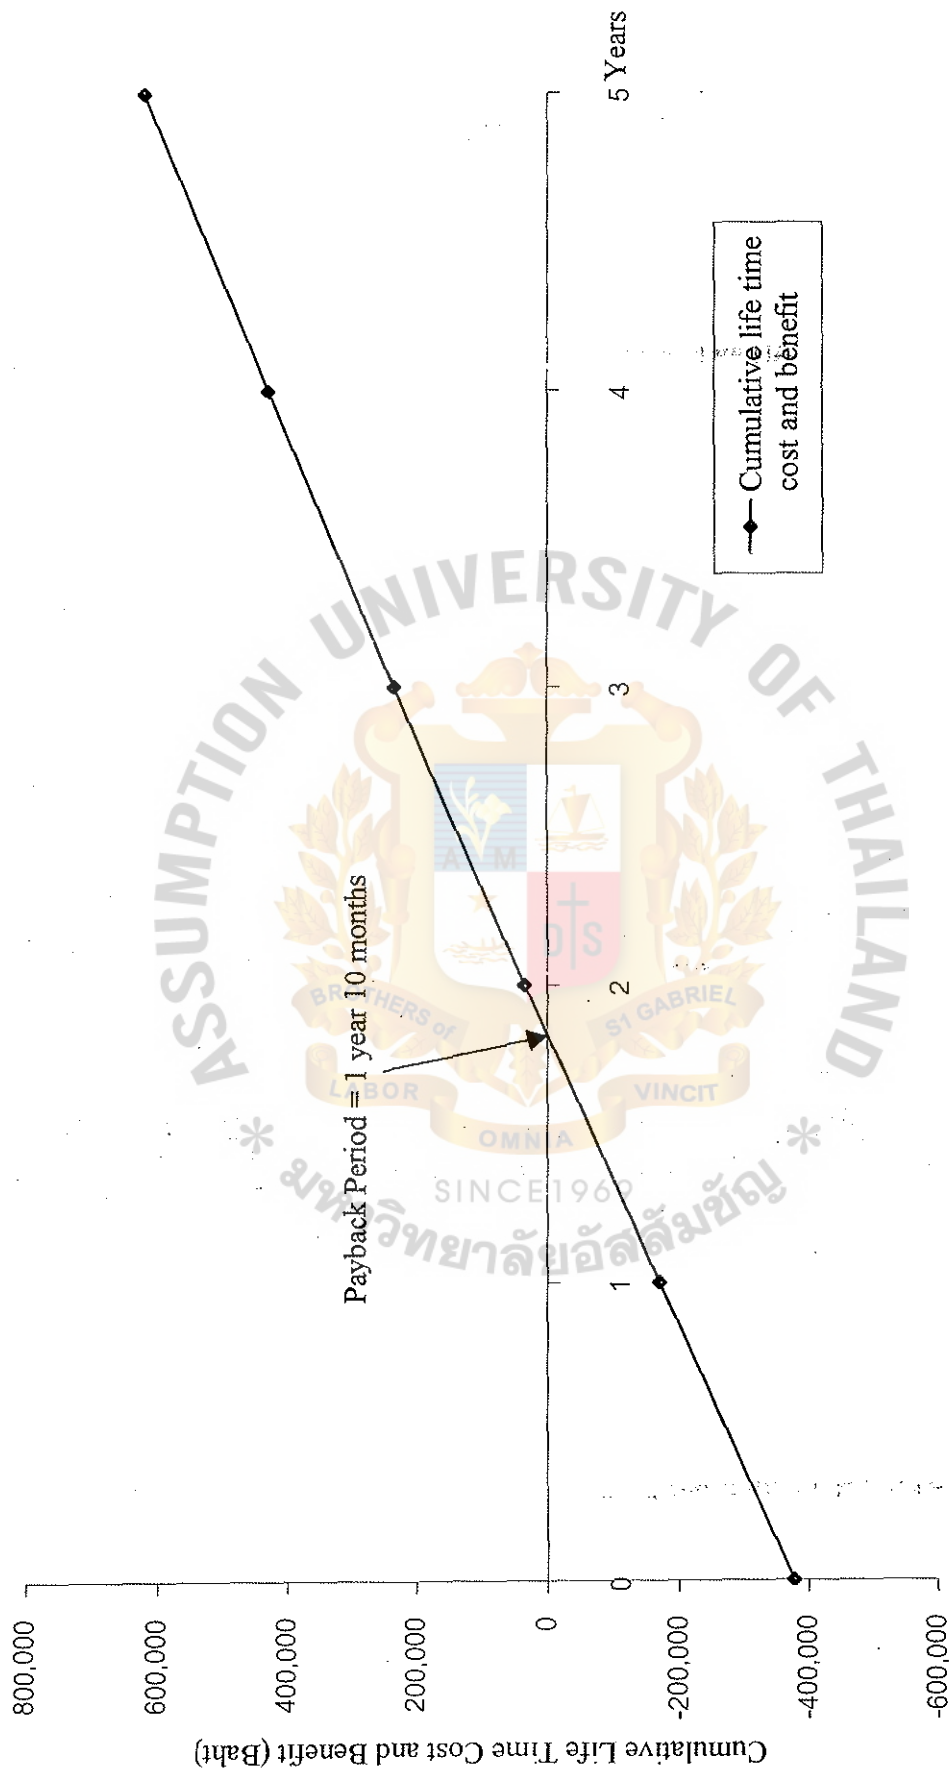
Cumulative Life Time Cost and Benefit (Baht)

800,000
600,000
400,000
200,000
0
-200,000
-400,000
-600,000

0
1
2
3
4
5 Years

Payback Period = 1 year 10 months

Cumulative life time cost and benefit

ASSUMPTION UNIVERSITY OF THAILAND
BROTHERS OF ST GABRIEL
LABOR OMNIA VINCIT
SINCE 1969
มหาวิทยาลัยอัสสัมชัญ